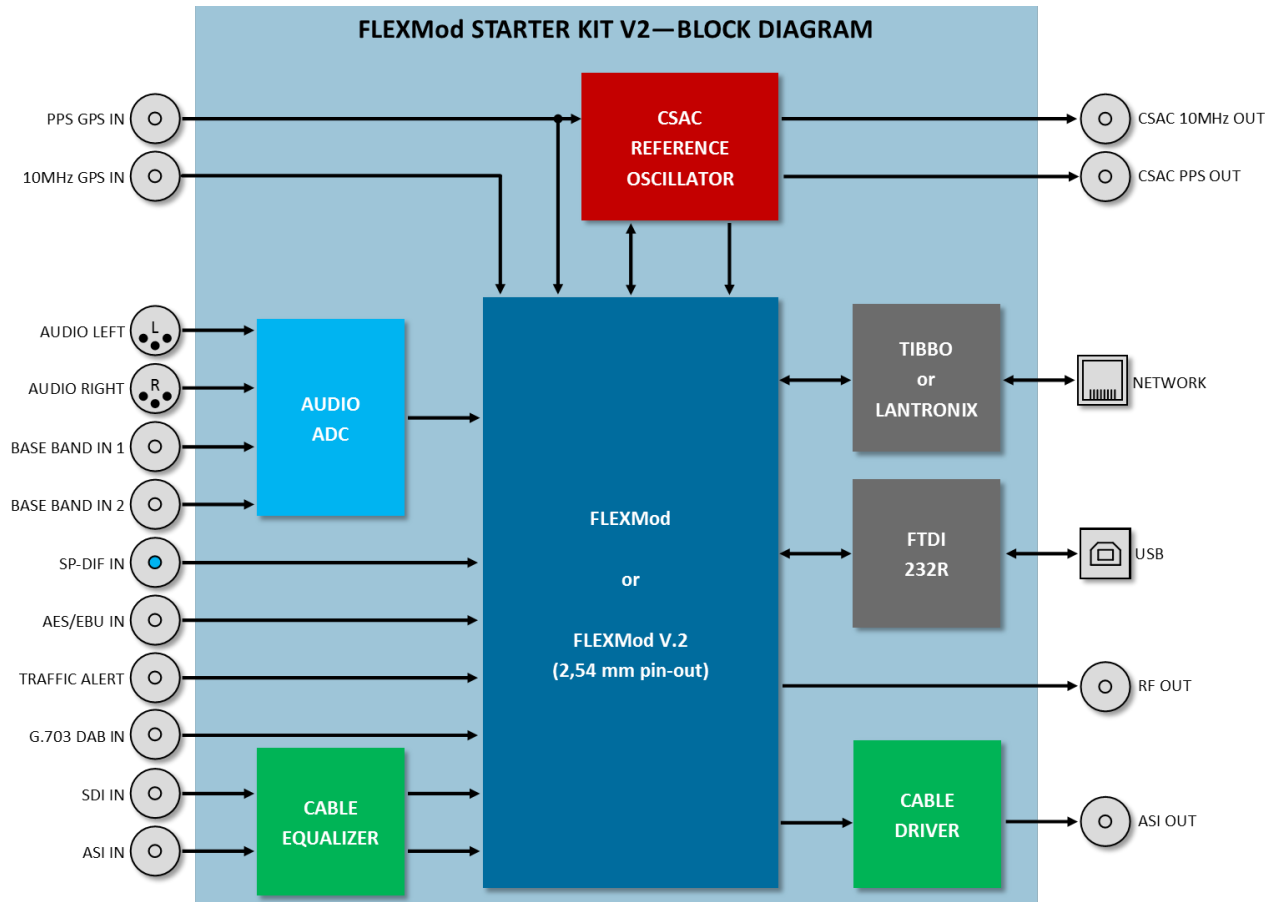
FLEXMod STARTER KIT V2—BLOCK DIAGRAM

PPS GPS IN

10MHz GPS IN

CSAC REFERENCE OSCILLATOR

CSAC 10MHz OUT

CSAC PPS OUT

AUDIO LEFT

L

AUDIO RIGHT

R

BASE BAND IN 1

BASE BAND IN 2

SP-DIF IN

AES/EBU IN

TRAFFIC ALERT

G.703 DAB IN

SDI IN

ASI IN

AUDIO ADC

CABLE EQUALIZER

FLEXMod

or

FLEXMod V.2 (2,54 mm pin-out)

TIBBO or LANTRONIX

NETWORK

FTDI 232R

USB

RF OUT

CABLE DRIVER

ASI OUT